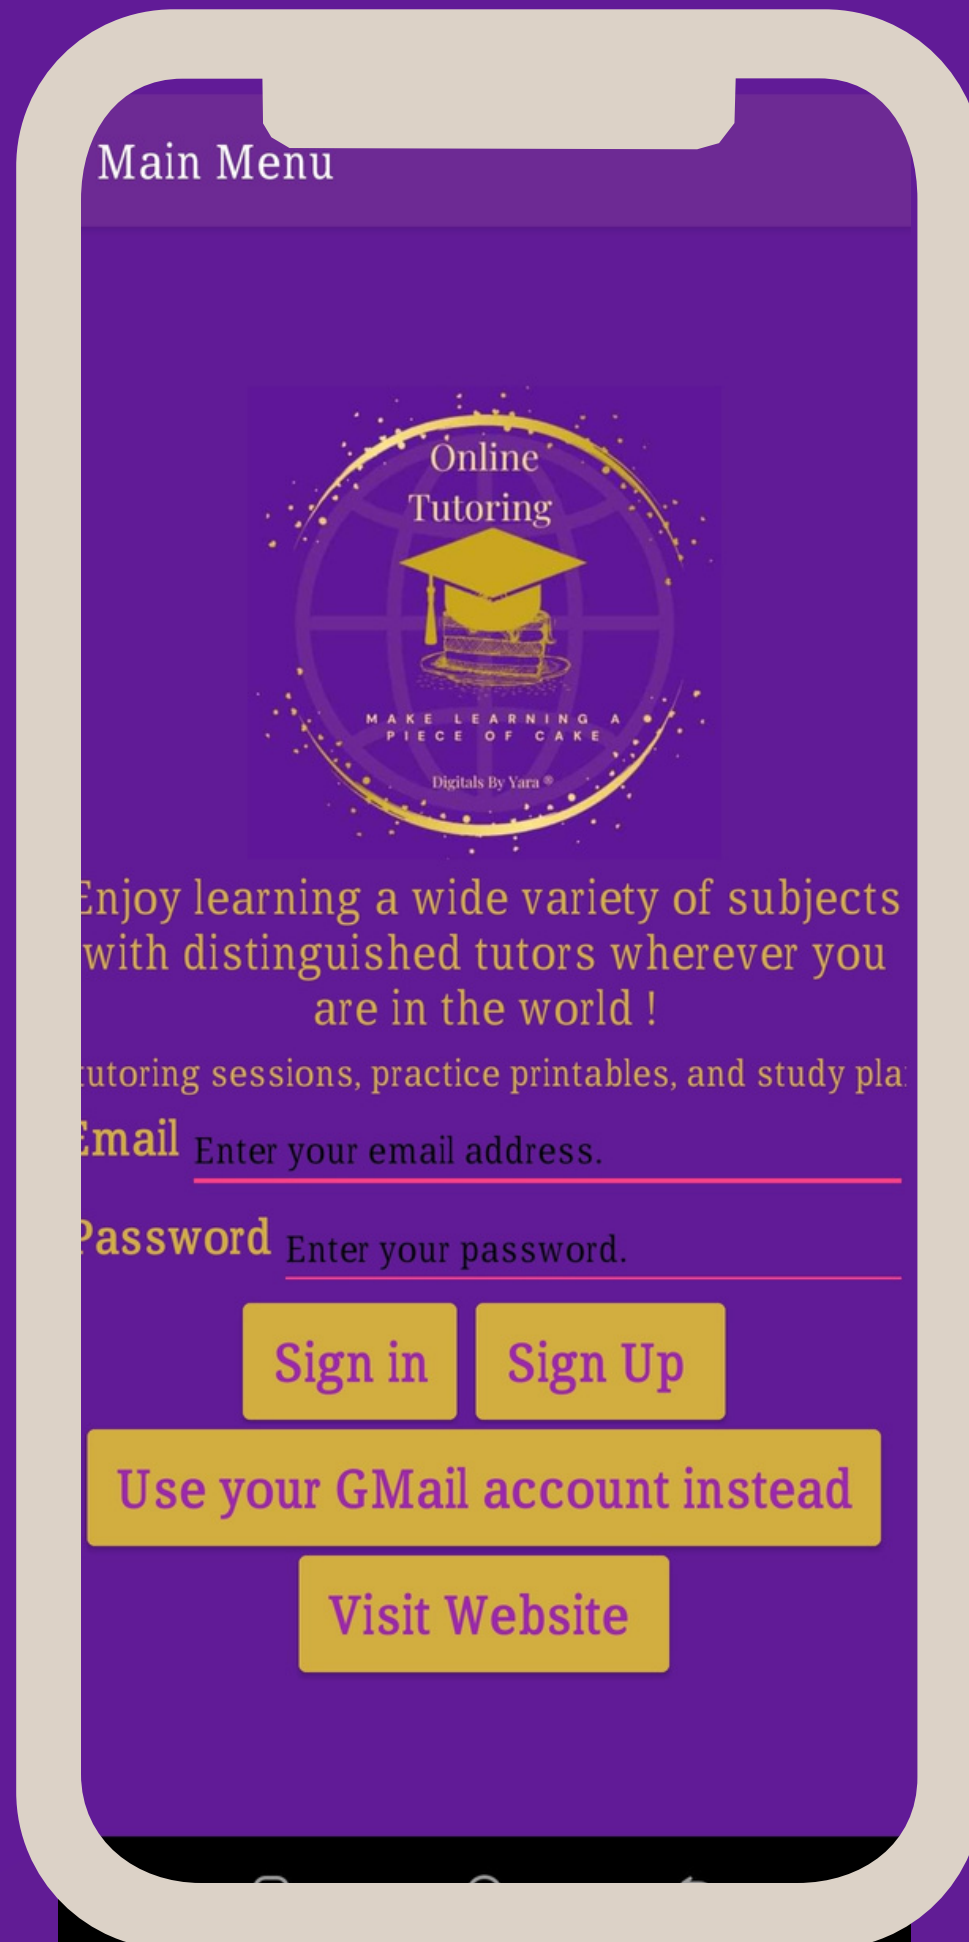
Main Menu

Online Tutoring

MAKE LEARNING A PIECE OF CAKE

Digitals By Yara ®

Enjoy learning a wide variety of subjects with distinguished tutors wherever you are in the world !

utoring sessions, practice printables, and study pla

Email Enter your email address.

Password Enter your password.

Sign in

Sign Up

Use your GMail account instead

Visit Website